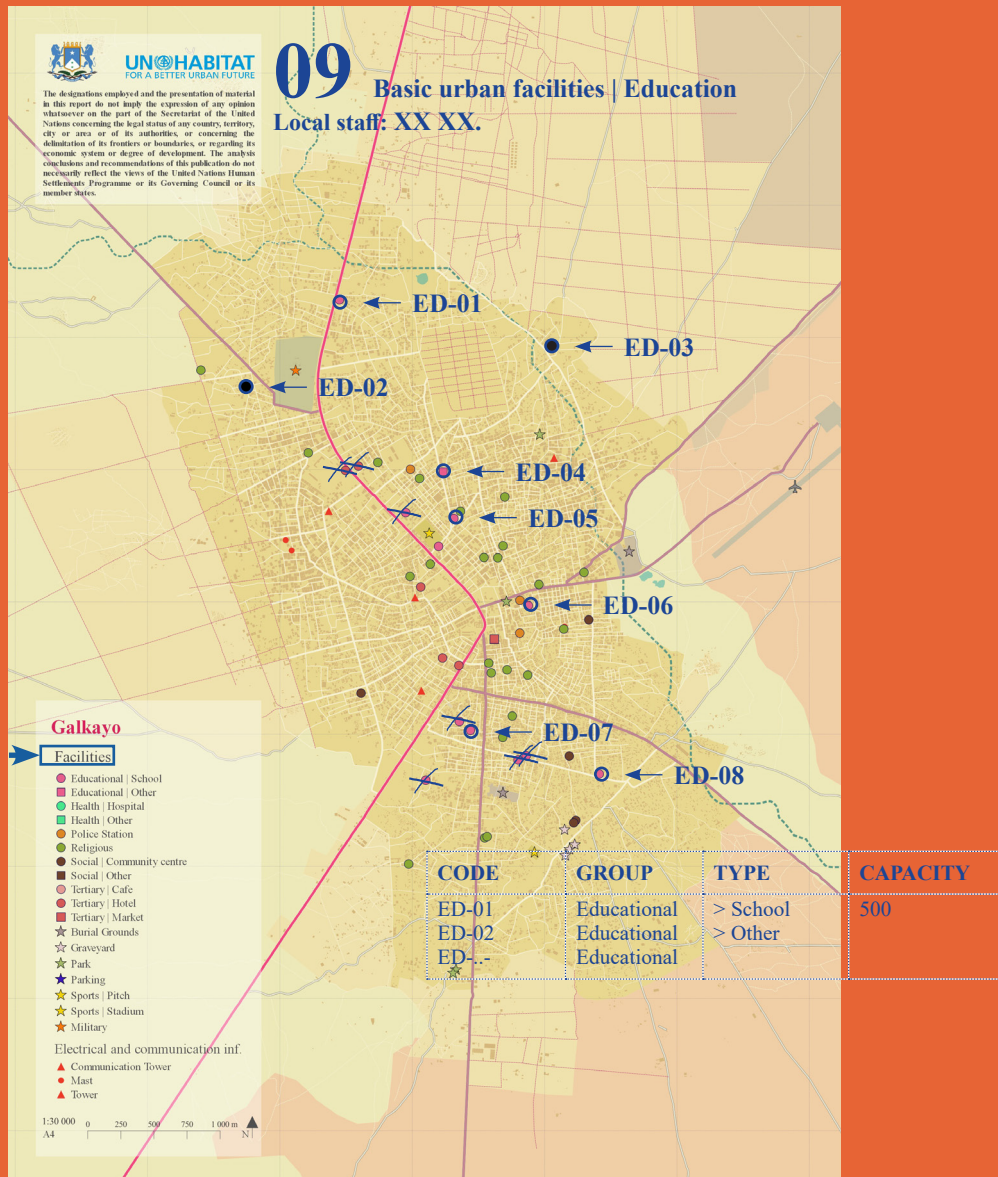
UN HABITAT
FOR A BETTER URBAN FUTURE

The designations employed and the presentation of material in this report do not imply the expression of any opinion whatsoever on the part of the Secretariat of the United Nations concerning the legal status of any country, territory, city or area or of its authorities, or concerning the delimitation of its frontiers or boundaries, or regarding its economic system or degree of development. The analysis conclusions and recommendations of this publication do not necessarily reflect the views of the United Nations Human Settlements Programme or its Governing Council or its member states.

09 Basic urban facilities | Education
Local staff: XX XX.

ED-01
ED-03
ED-02
ED-04
ED-05
ED-06
ED-07
ED-08

Galkayo

Facilities
Educational | School
Educational | Other
Health | Hospital
Health | Other
Police Station
Religious
Social | Community centre
Social | Other
Tertiary | Cafe
Tertiary | Hotel
Tertiary | Market
Burial Grounds
Graveyard
Park
Parking
Sports | Pitch
Sports | Stadium
Military

Electrical and communication inf.
Communication Tower
Mast
Tower

1:30 000
A4
0 250 500 750 1 000 m
N

| CODE | GROUP | TYPE | CAPACITY |
|---|---|---|---|
| ED-01<br>ED-02<br>ED-..- | Educational<br>Educational<br>Educational | > School<br>> Other | 500 |